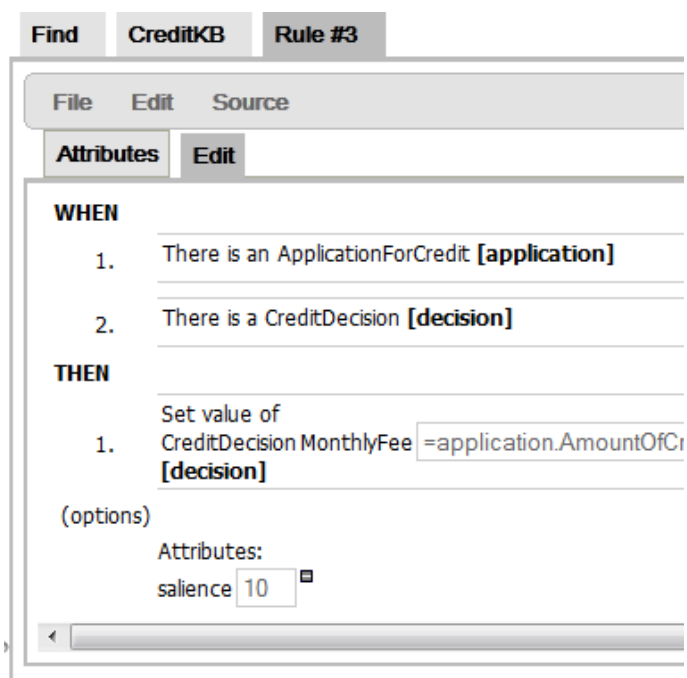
Find CreditKB Rule #3

File Edit Source

Attributes Edit

WHEN

1. There is an ApplicationForCredit **[application]**

2. There is a CreditDecision **[decision]**

THEN

1. Set value of CreditDecision MonthlyFee =application.AmountOfCr **[decision]**

(options)

Attributes:

salience 10